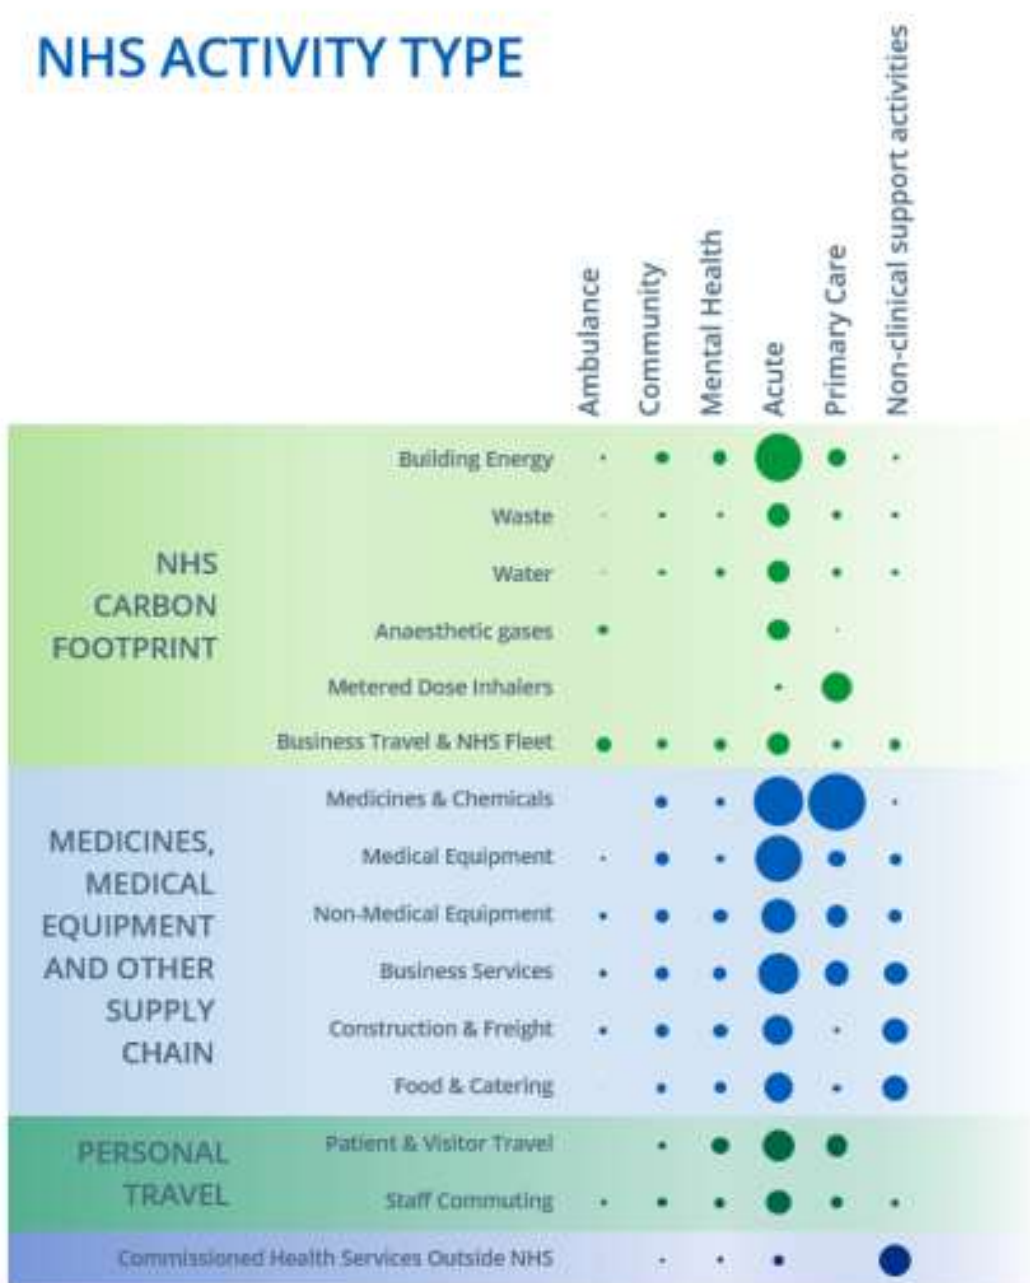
NHS ACTIVITY TYPE

Ambulance
Community
Mental Health
Acute
Primary Care
Non-clinical support activities

NHS CARBON FOOTPRINT

Building Energy
Waste
Water
Anaesthetic gases
Metered Dose Inhalers
Business Travel & NHS Fleet

MEDICINES, MEDICAL EQUIPMENT AND OTHER SUPPLY CHAIN

Medicines & Chemicals
Medical Equipment
Non-Medical Equipment
Business Services
Construction & Freight
Food & Catering

PERSONAL TRAVEL

Patient & Visitor Travel
Staff Commuting

Commissioned Health Services Outside NHS